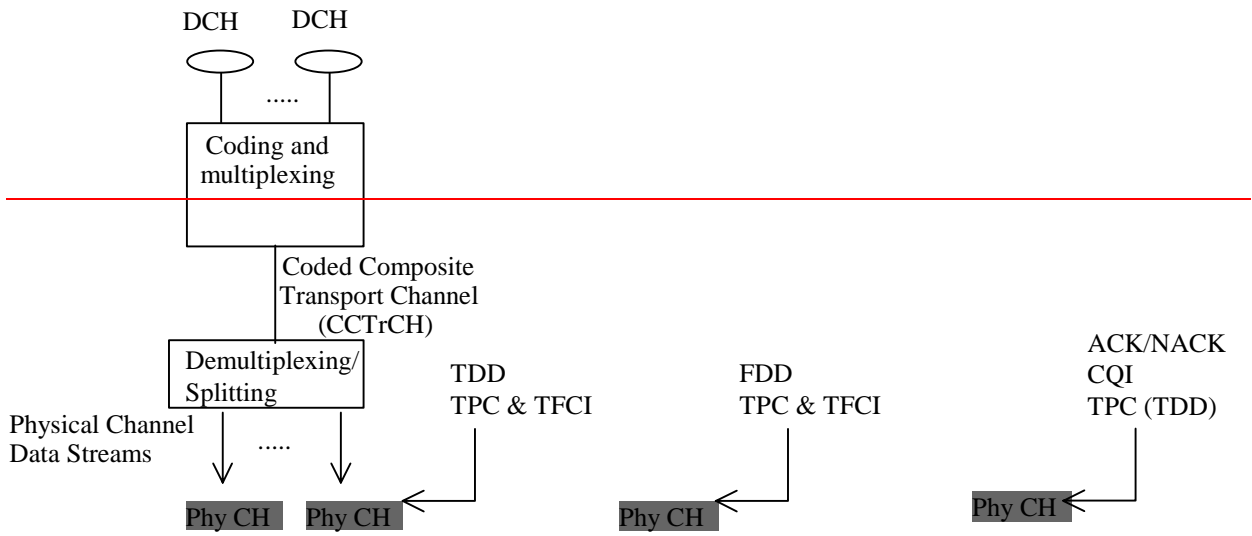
DCH DCH

.....

Coding and multiplexing

Coded Composite Transport Channel (CCTrCH)

Demultiplexing/ Splitting

TDD
TPC & TFCI

FDD
TPC & TFCI

ACK/NACK
CQI
TPC (TDD)

Physical Channel Data Streams

.....

Phy CH Phy CH

Phy CH

Phy CH